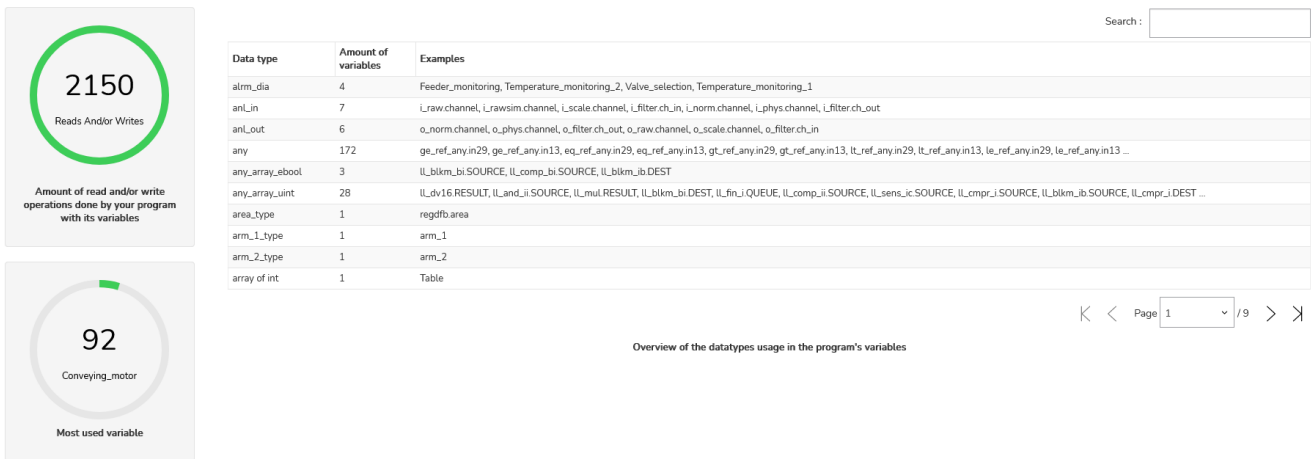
2150
Reads And/or Writes

Amount of read and/or write operations done by your program with its variables

92
Conveying_motor

Most used variable

Search :

| Data type | Amount of variables | Examples |
|---|---|---|
| alrm_dia | 4 | Feeder_monitoring, Temperature_monitoring_2, Valve_selection, Temperature_monitoring_1 |
| anl_in | 7 | i_raw.channel, i_rawsim.channel, i_scale.channel, i_filter.ch_in, i_norm.channel, i_phys.channel, i_filter.ch_out |
| anl_out | 6 | o_norm.channel, o_phys.channel, o_filter.ch_out, o_raw.channel, o_scale.channel, o_filter.ch_in |
| any | 172 | ge_ref_any.in29, ge_ref_any.in13, eq_ref_any.in29, eq_ref_any.in13, gt_ref_any.in29, gt_ref_any.in13, lt_ref_any.in29, lt_ref_any.in13, le_ref_any.in29, le_ref_any.in13 ... |
| any_array_ebool | 3 | ll_blkm_bi.SOURCE, ll_comp_bi.SOURCE, ll_blkm_ib.DEST |
| any_array_uint | 28 | ll_dv16.RESULT, ll_and_ii.SOURCE, ll_mul.RESULT, ll_blkm_bi.DEST, ll_fin_i.QUEUE, ll_comp_ii.SOURCE, ll_sens_ic.SOURCE, ll_cmpr_i.SOURCE, ll_blkm_ib.SOURCE, ll_cmpr_i.DEST ... |
| area_type | 1 | regdfb.area |
| arm_1_type | 1 | arm_1 |
| arm_2_type | 1 | arm_2 |
| array of int | 1 | Table |

Page 1 / 9

Overview of the datatypes usage in the program's variables